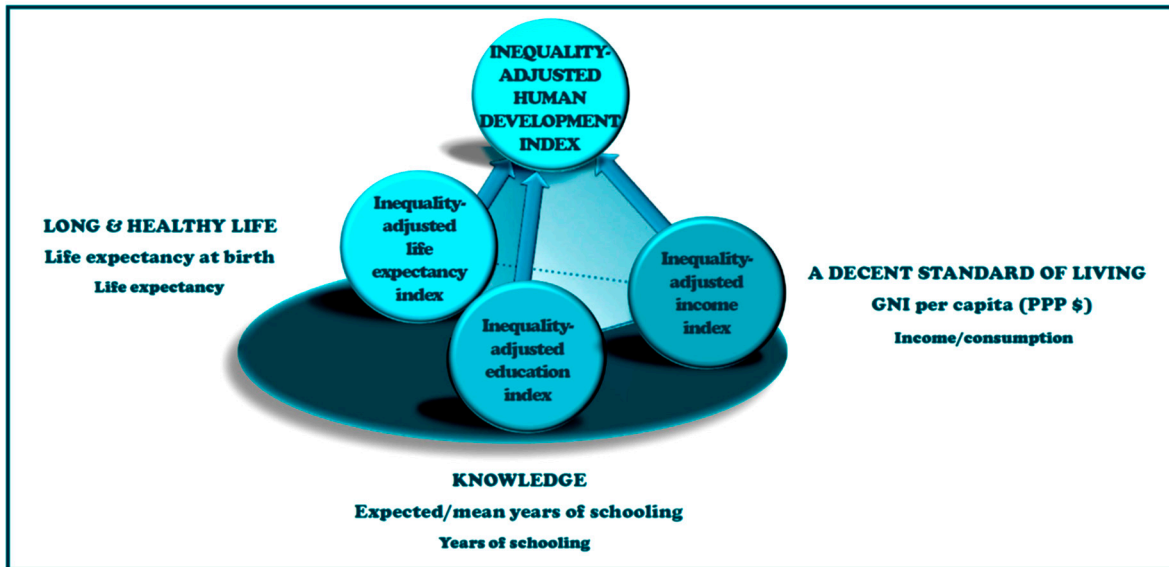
INEQUALITY-ADJUSTED HUMAN DEVELOPMENT INDEX

LONG & HEALTHY LIFE
Life expectancy at birth
Life expectancy

Inequality-adjusted life expectancy index

Inequality-adjusted education index

Inequality-adjusted income index

A DECENT STANDARD OF LIVING
GNI per capita (PPP $)
Income/consumption

KNOWLEDGE
Expected/mean years of schooling
Years of schooling